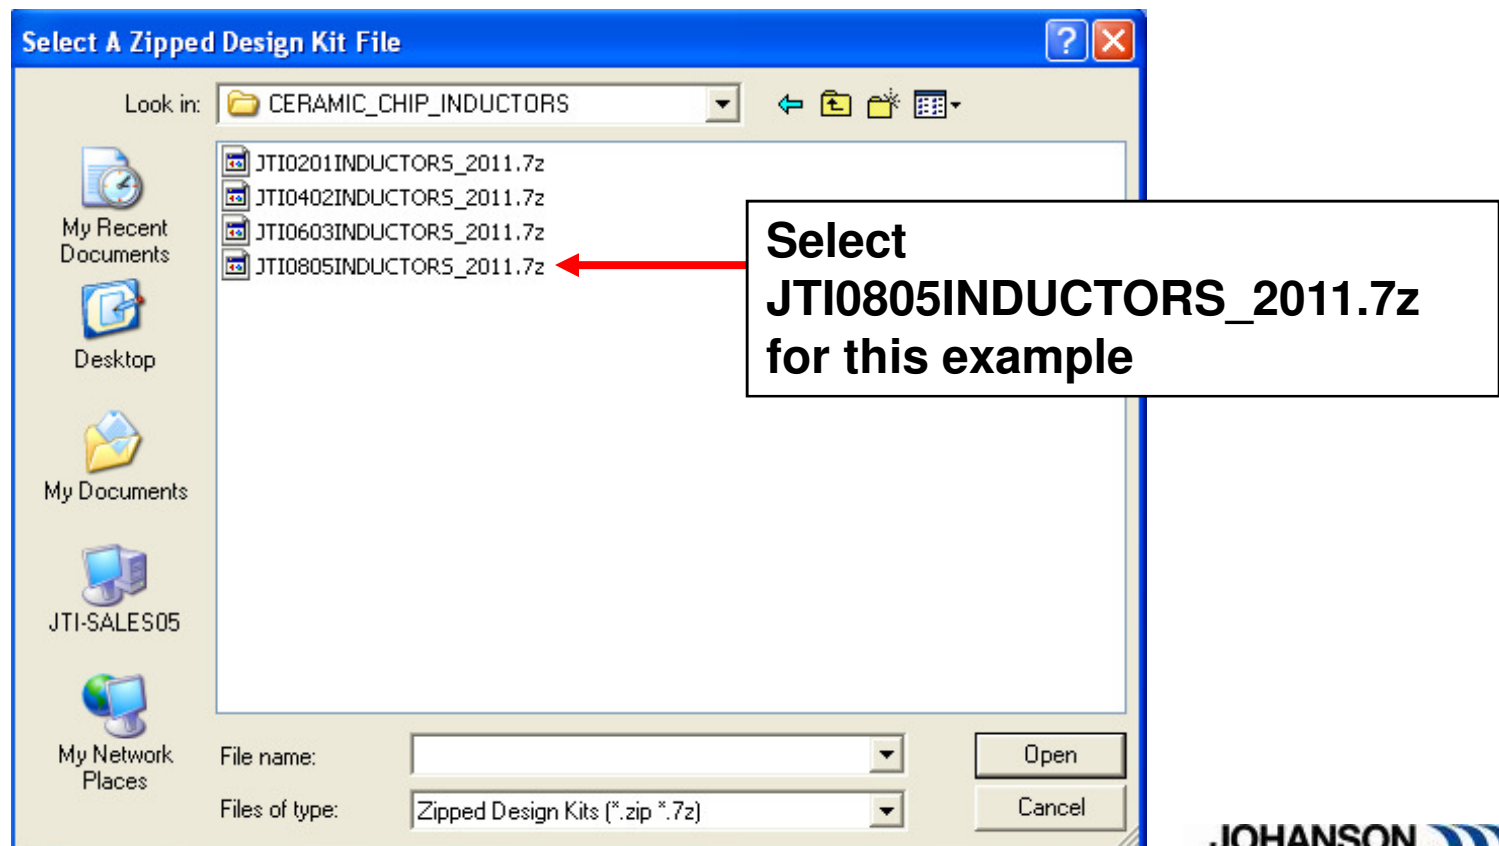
Select A Zipped Design Kit File

Look in: CERAMIC_CHIP_INDUCTORS

My Recent Documents

Desktop

My Documents

JTI-SALES05

My Network Places

JTI0201INDUCTORS_2011.7z
JTI0402INDUCTORS_2011.7z
JTI0603INDUCTORS_2011.7z
JTI0805INDUCTORS_2011.7z

Select JTI0805INDUCTORS_2011.7z for this example

File name:

Files of type: Zipped Design Kits (*.zip *.7z)

Open

Cancel

JOHANSON